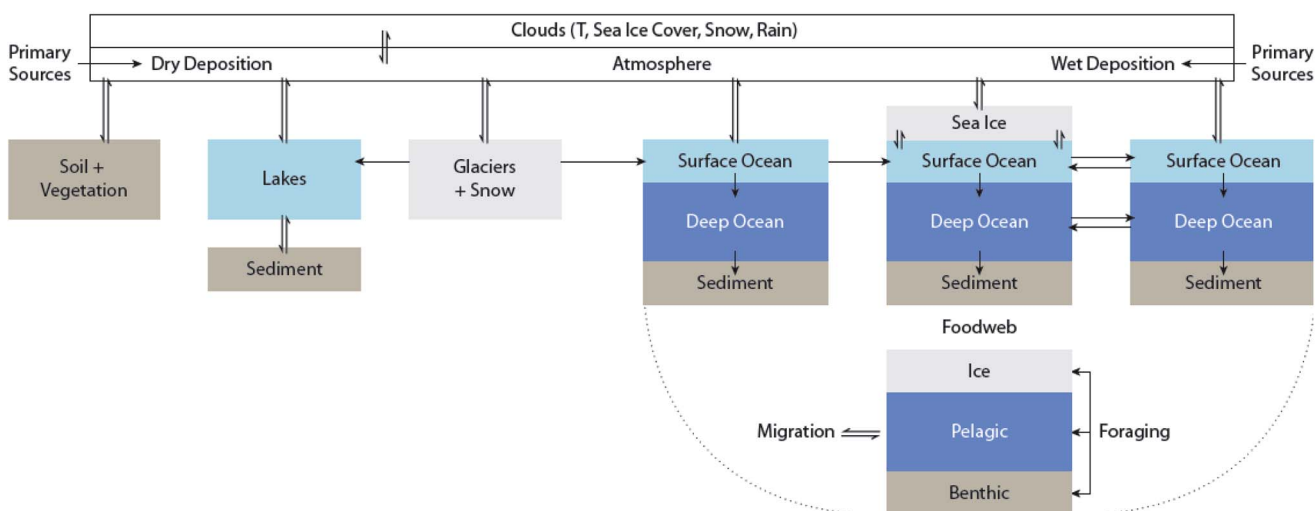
Clouds (T, Sea Ice Cover, Snow, Rain)

Primary Sources

Dry Deposition

Atmosphere

Wet Deposition

Primary Sources

Soil + Vegetation

Lakes

Sediment

Glaciers + Snow

Surface Ocean

Deep Ocean

Sediment

Sea Ice

Surface Ocean

Deep Ocean

Sediment

Surface Ocean

Deep Ocean

Sediment

Foodweb

Ice

Pelagic

Benthic

Migration

Foraging